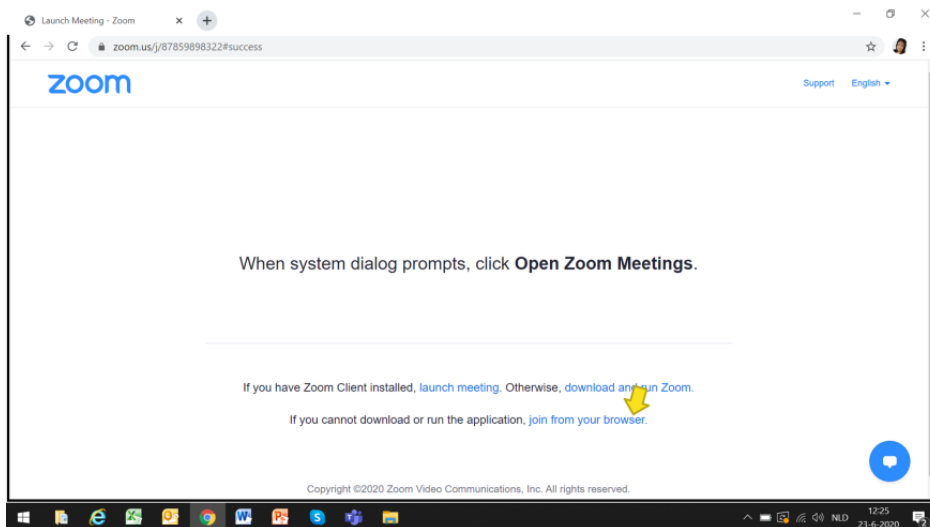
Launch Meeting - Zoom

zoom.us/j/87859898322#success

zoom

Support English

When system dialog prompts, click **Open Zoom Meetings**.

If you have Zoom Client installed, launch meeting. Otherwise, download and run Zoom.

If you cannot download or run the application, join from your browser.

Copyright ©2020 Zoom Video Communications, Inc. All rights reserved.

NLD 12:25 23-6-2020